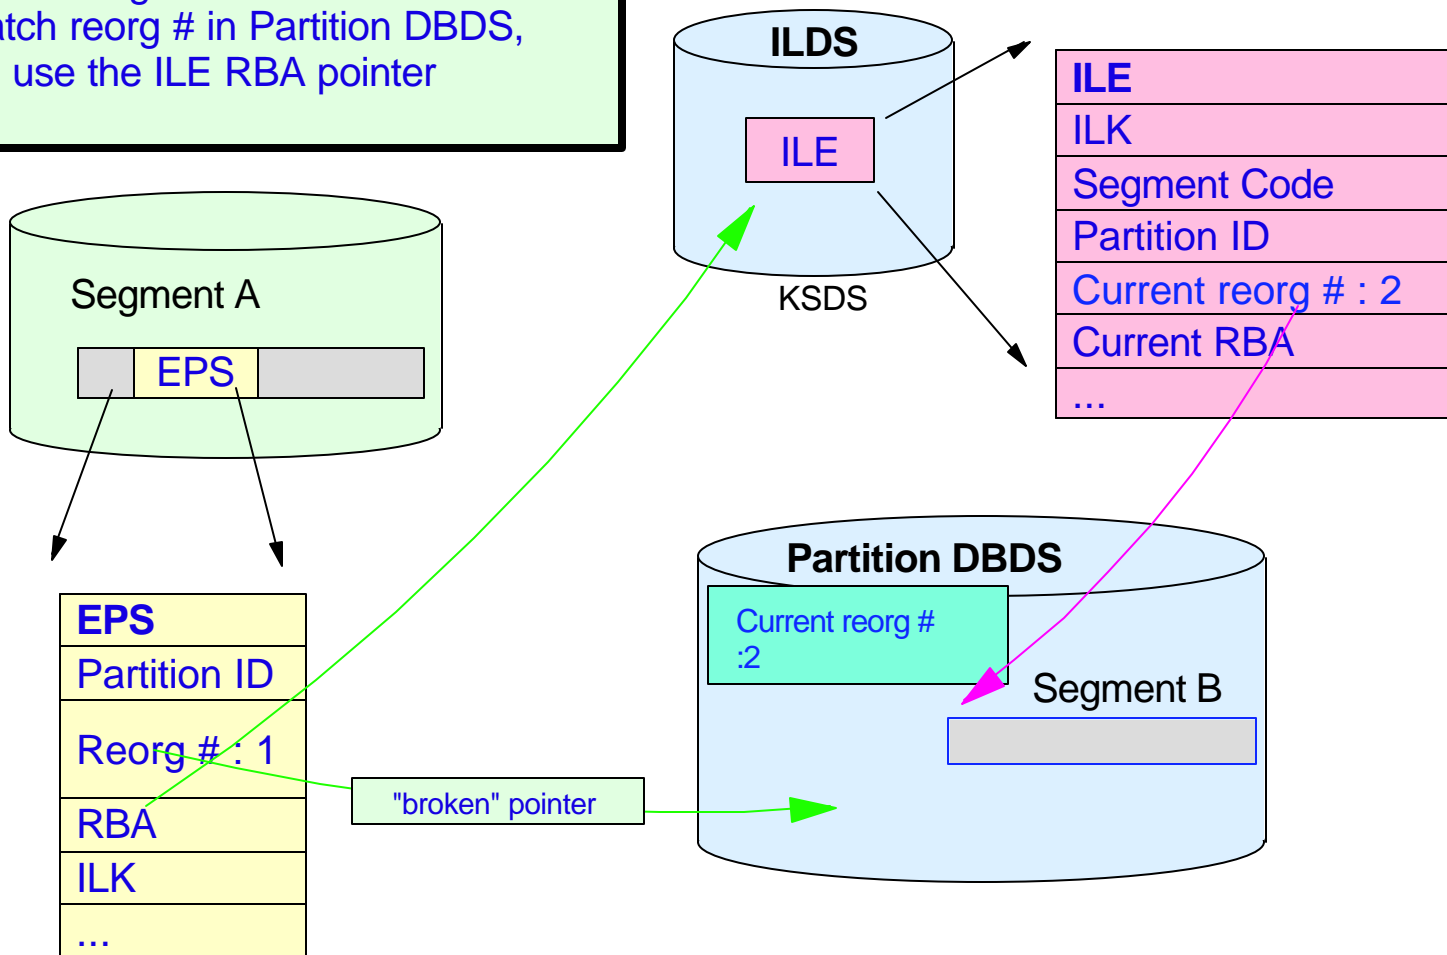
atch reorg # in Partition DBDS, use the ILE RBA pointer

ILDS

ILE

KSDS

| ILE |
|---|
| ILK |
| Segment Code |
| Partition ID |
| Current reorg # : 2 |
| Current RBA |
| ... |

Segment A

EPS

| EPS |
|---|
| Partition ID |
| Reorg # : 1 |
| RBA |
| ILK |
| ... |

"broken" pointer

Partition DBDS

Current reorg # :2

Segment B